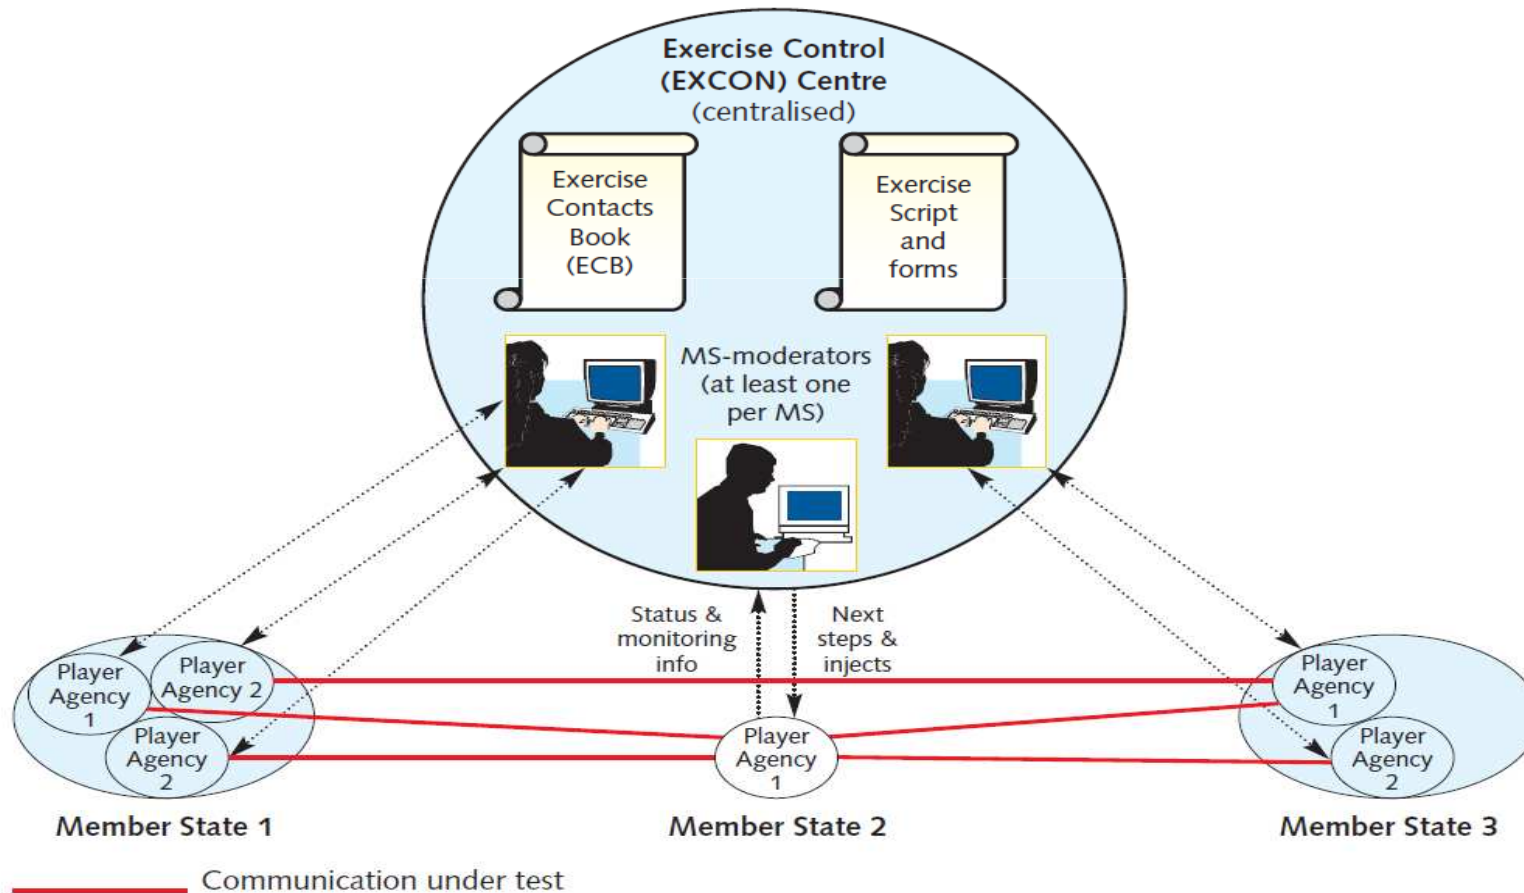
Exercise Control (EXCON) Centre (centralised)

Exercise Contacts Book (ECB)

Exercise Script and forms

MS-moderators (at least one per MS)

Status & monitoring info

Next steps & injects

Player Agency 1

Player Agency 2

Player Agency 2

Player Agency 1

Player Agency 1

Player Agency 2

Member State 1

Member State 2

Member State 3

Communication under test